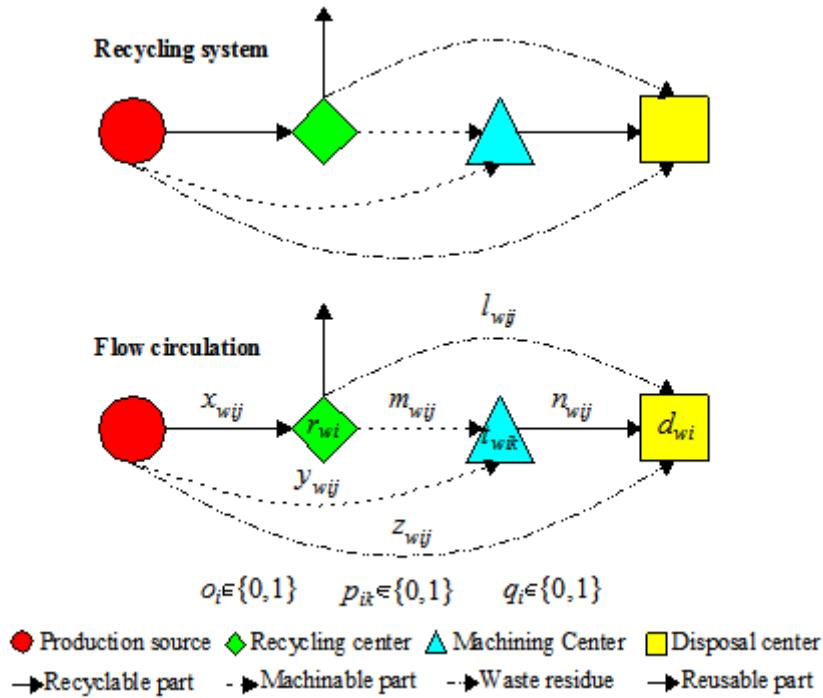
Recycling system

Flow circulation

$l_{wij}$

$x_{wij}$

$r_{wi}$

$m_{wij}$

$t_{wik}$

$n_{wij}$

$d_{wi}$

$y_{wij}$

$z_{wij}$

$o_i \in \{0,1\}$ $p_{ik} \in \{0,1\}$ $q_i \in \{0,1\}$

Production source Recycling center Machining Center Disposal center

Recyclable part Machinable part Waste residue Reusable part